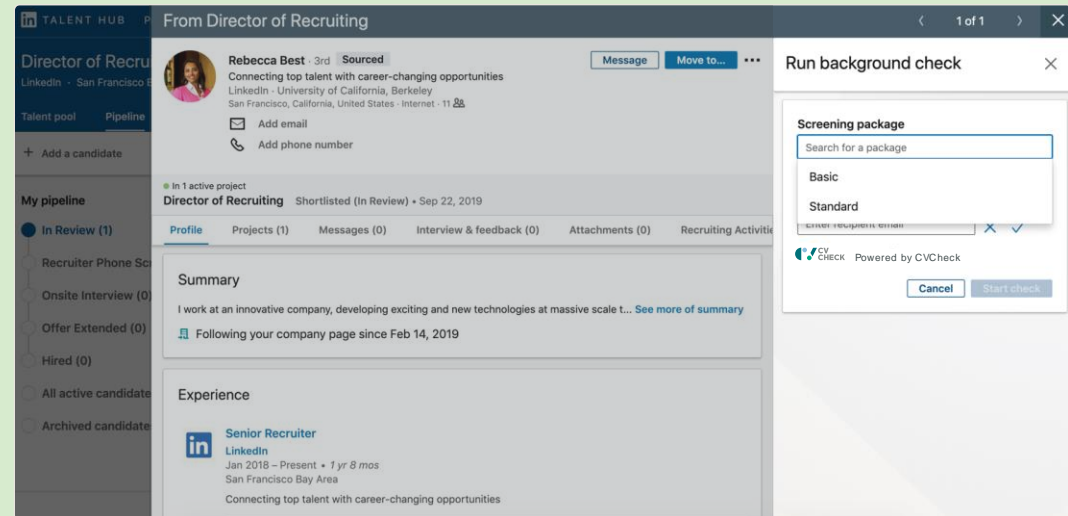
TALENT HUB P

Director of Recru
LinkedIn · San Francisco E

Talent pool Pipeline

+ Add a candidate

My pipeline
In Review (1)
Recruiter Phone Sc
Onsite Interview (0
Offer Extended (0)
Hired (0)
All active candidate
Archived candidate

From Director of Recruiting

1 of 1

Rebecca Best · 3rd Sourced
Connecting top talent with career-changing opportunities
LinkedIn · University of California, Berkeley
San Francisco, California, United States · Internet · 11

Message Move to... ···

Add email
Add phone number

In 1 active project
Director of Recruiting Shortlisted (In Review) • Sep 22, 2019

Profile Projects (1) Messages (0) Interview & feedback (0) Attachments (0) Recruiting Activiti

Summary
I work at an innovative company, developing exciting and new technologies at massive scale t... See more of summary
Following your company page since Feb 14, 2019

Experience
Senior Recruiter
LinkedIn
Jan 2018 – Present • 1 yr 8 mos
San Francisco Bay Area
Connecting top talent with career-changing opportunities

Run background check

Screening package
Search for a package
Basic
Standard
Enter recipient email
CV CHECK Powered by CVCheck
Cancel Start check